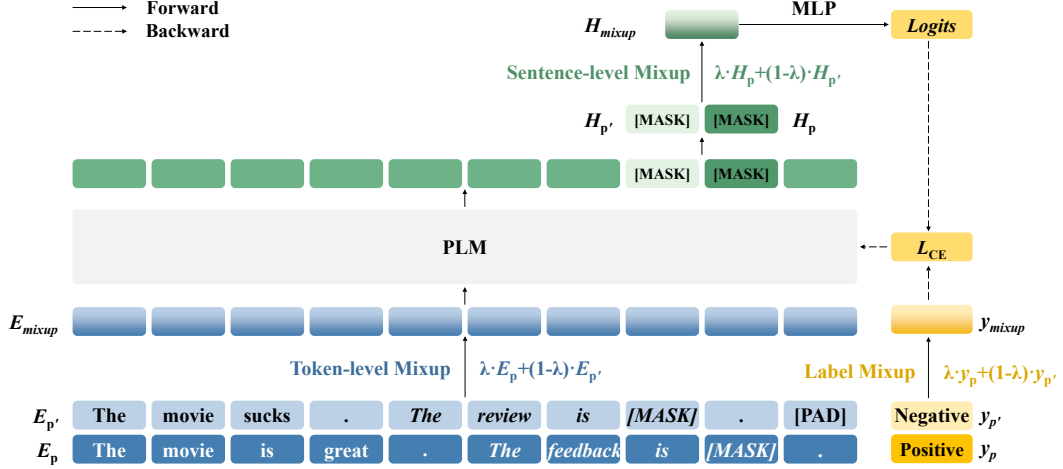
Forward
Backward

$H_{mixup}$
MLP
Logits

Sentence-level Mixup
$\lambda \cdot H_{p}+(1-\lambda) \cdot H_{p'}$

$H_{p'}$ [MASK] [MASK] $H_{p}$

[MASK] [MASK]

PLM
$L_{CE}$

$E_{mixup}$
$y_{mixup}$

Token-level Mixup
$\lambda \cdot E_{p}+(1-\lambda) \cdot E_{p'}$

Label Mixup
$\lambda \cdot y_{p}+(1-\lambda) \cdot y_{p'}$

$E_{p'}$ The movie sucks . The review is [MASK] . [PAD] Negative $y_{p'}$
$E_{p}$ The movie is great . The feedback is [MASK] . Positive $y_{p}$